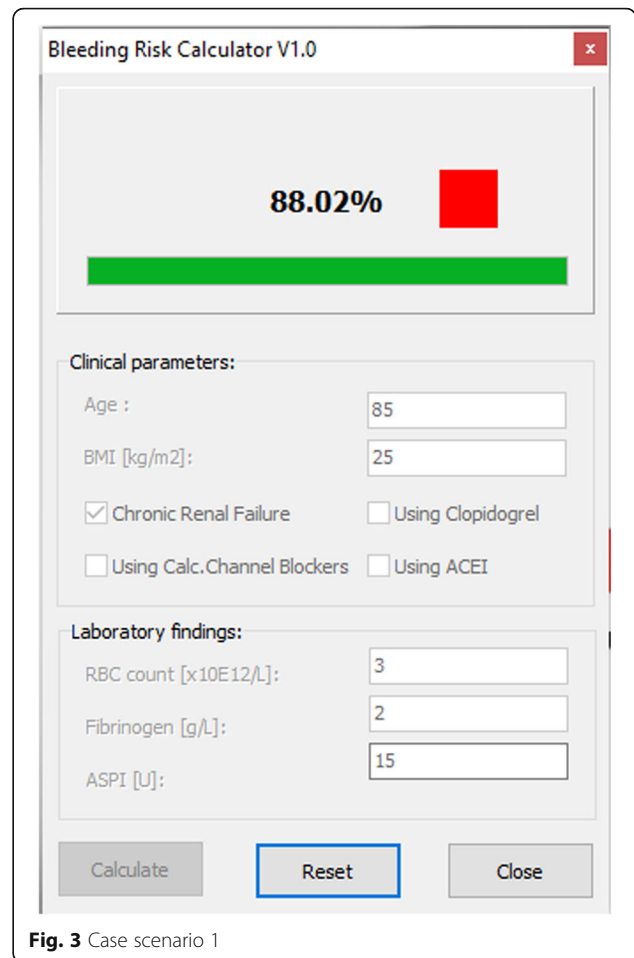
Bleeding Risk Calculator V1.0

×

88.02%

Clinical parameters:

Age : 85

BMI [kg/m2]: 25

Chronic Renal Failure

Using Clopidogrel

Using Calc.Channel Blockers

Using ACEI

Laboratory findings:

RBC count [x10E12/L]: 3

Fibrinogen [g/L]: 2

ASPI [U]: 15

Calculate

Reset

Close

**Fig. 3** Case scenario 1